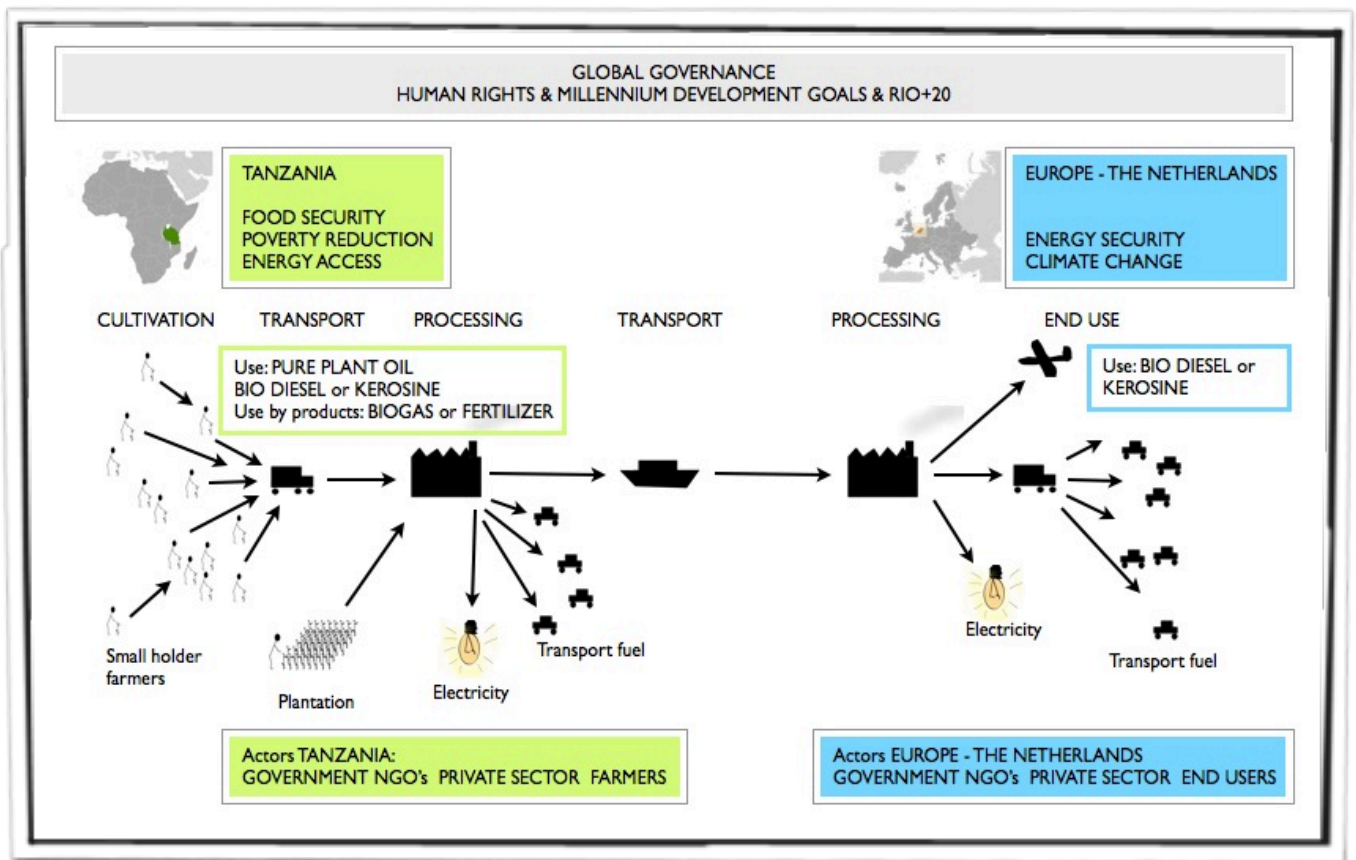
GLOBAL GOVERNANCE
HUMAN RIGHTS & MILLENNIUM DEVELOPMENT GOALS & RIO+20

TANZANIA

FOOD SECURITY
POVERTY REDUCTION
ENERGY ACCESS

EUROPE - THE NETHERLANDS

ENERGY SECURITY
CLIMATE CHANGE

CULTIVATION TRANSPORT PROCESSING TRANSPORT PROCESSING END USE

Use: PURE PLANT OIL
BIO DIESEL or KEROSINE
Use by products: BIOGAS or FERTILIZER

Use: BIO DIESEL or KEROSINE

Small holder farmers

Plantation

Electricity

Transport fuel

Electricity

Transport fuel

Actors TANZANIA:
GOVERNMENT NGO's PRIVATE SECTOR FARMERS

Actors EUROPE - THE NETHERLANDS
GOVERNMENT NGO's PRIVATE SECTOR END USERS